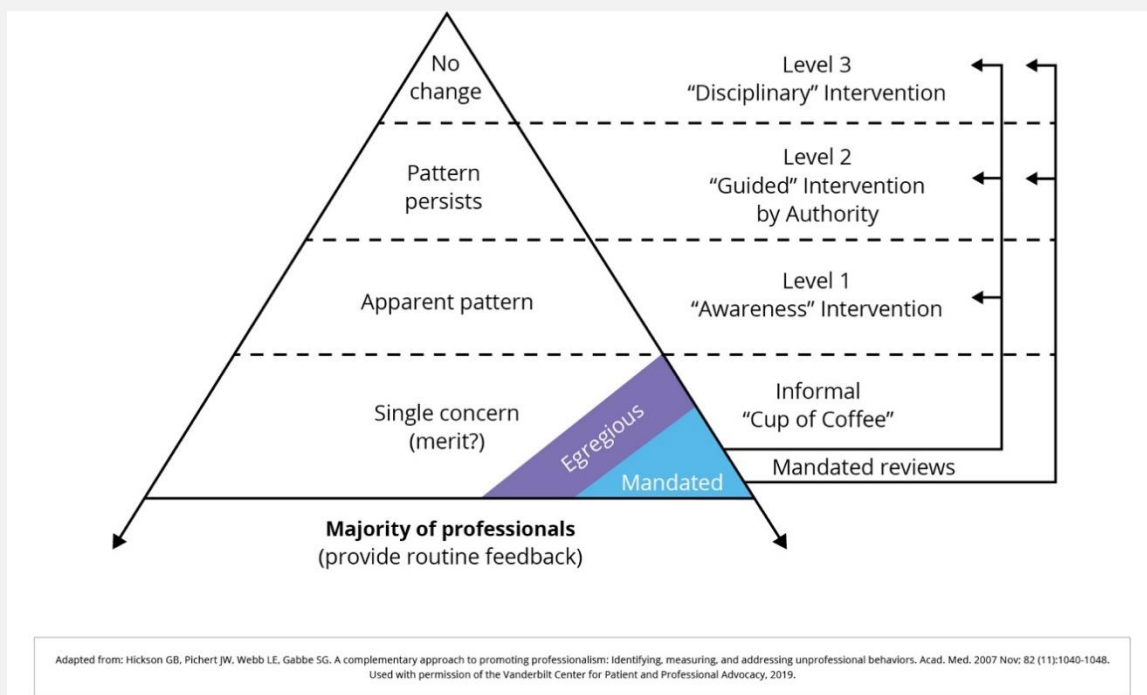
No change

Level 3
“Disciplinary” Intervention

Pattern persists

Level 2
“Guided” Intervention by Authority

Apparent pattern

Level 1
“Awareness” Intervention

Single concern (merit?)

Egregious

Mandated

Informal
“Cup of Coffee”

Mandated reviews

**Majority of professionals**
(provide routine feedback)

Adapted from: Hickson GB, Pichert JW, Webb LE, Gabbe SG. A complementary approach to promoting professionalism: Identifying, measuring, and addressing unprofessional behaviors. Acad. Med. 2007 Nov; 82 (11):1040-1048. Used with permission of the Vanderbilt Center for Patient and Professional Advocacy, 2019.